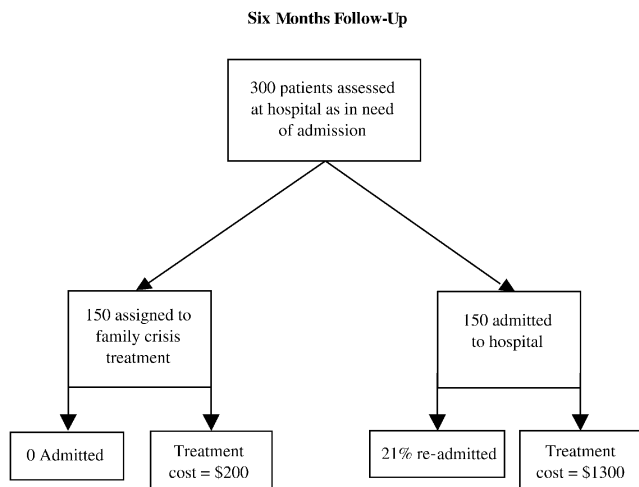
Six Months Follow-Up

300 patients assessed at hospital as in need of admission

150 assigned to family crisis treatment

150 admitted to hospital

0 Admitted

Treatment cost = \$200

21% re-admitted

Treatment cost = \$1300